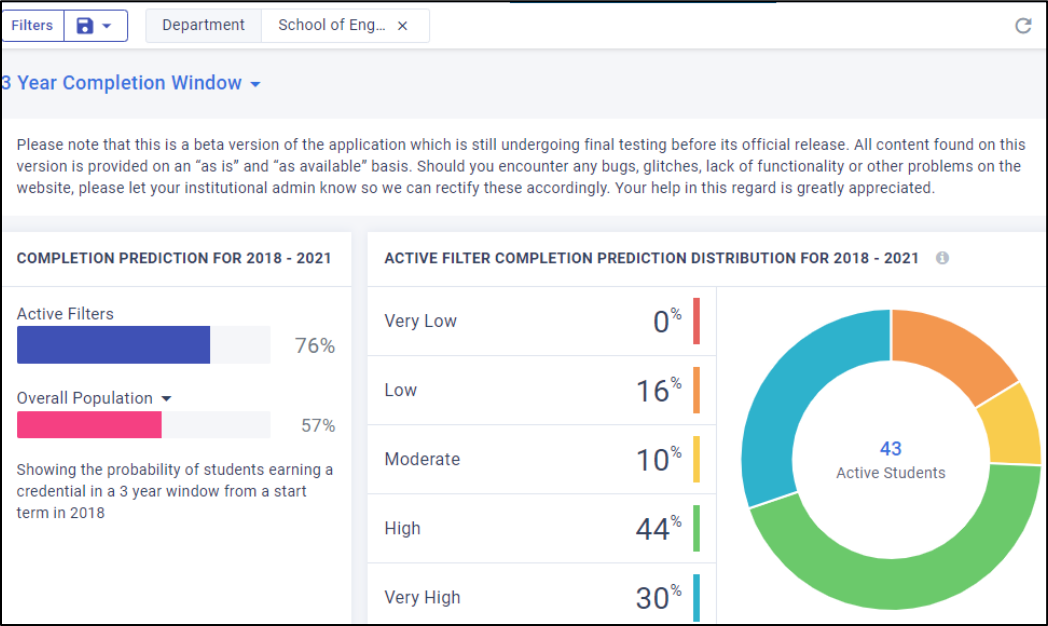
Filters

Department | School of Eng... ×

3 Year Completion Window

Please note that this is a beta version of the application which is still undergoing final testing before its official release. All content found on this version is provided on an "as is" and "as available" basis. Should you encounter any bugs, glitches, lack of functionality or other problems on the website, please let your institutional admin know so we can rectify these accordingly. Your help in this regard is greatly appreciated.

COMPLETION PREDICTION FOR 2018 - 2021

Active Filters 76%

Overall Population 57%

Showing the probability of students earning a credential in a 3 year window from a start term in 2018

ACTIVE FILTER COMPLETION PREDICTION DISTRIBUTION FOR 2018 - 2021

| | |
|---|---|
| Very Low | 0% |
| Low | 16% |
| Moderate | 10% |
| High | 44% |
| Very High | 30% |

43
Active Students